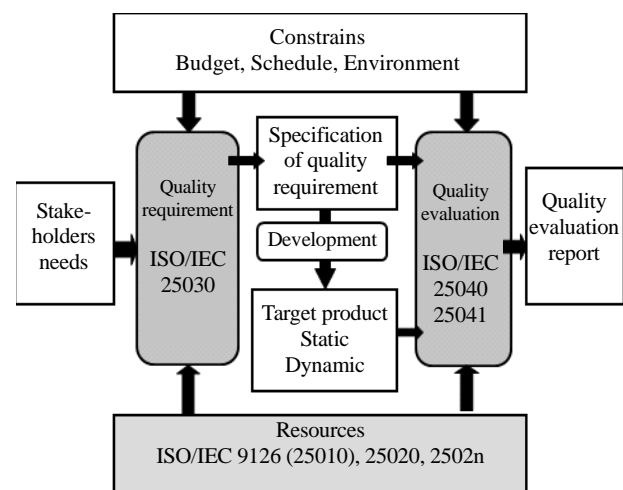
Constrains
Budget, Schedule, Environment

Stakeholders needs

Quality requirement

ISO/IEC 25030

Specification of quality requirement

Development

Target product
Static
Dynamic

Quality evaluation

ISO/IEC 25040 25041

Quality evaluation report

Resources
ISO/IEC 9126 (25010), 25020, 2502n